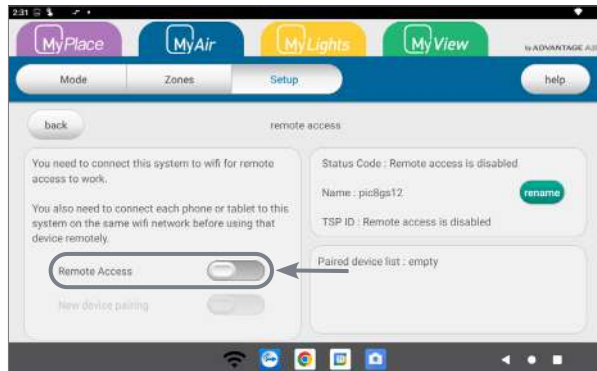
2:31

MyPlace MyAir MyLights MyView by ADVANTAGE AI

Mode Zones Setup help

back remote access

You need to connect this system to wifi for remote access to work.

You also need to connect each phone or tablet to this system on the same wifi network before using that device remotely.

Remote Access

New device pairing

Status Code : Remote access is disabled

Name : pic8gs12 rename

TSP ID : Remote access is disabled

Paired device list : empty